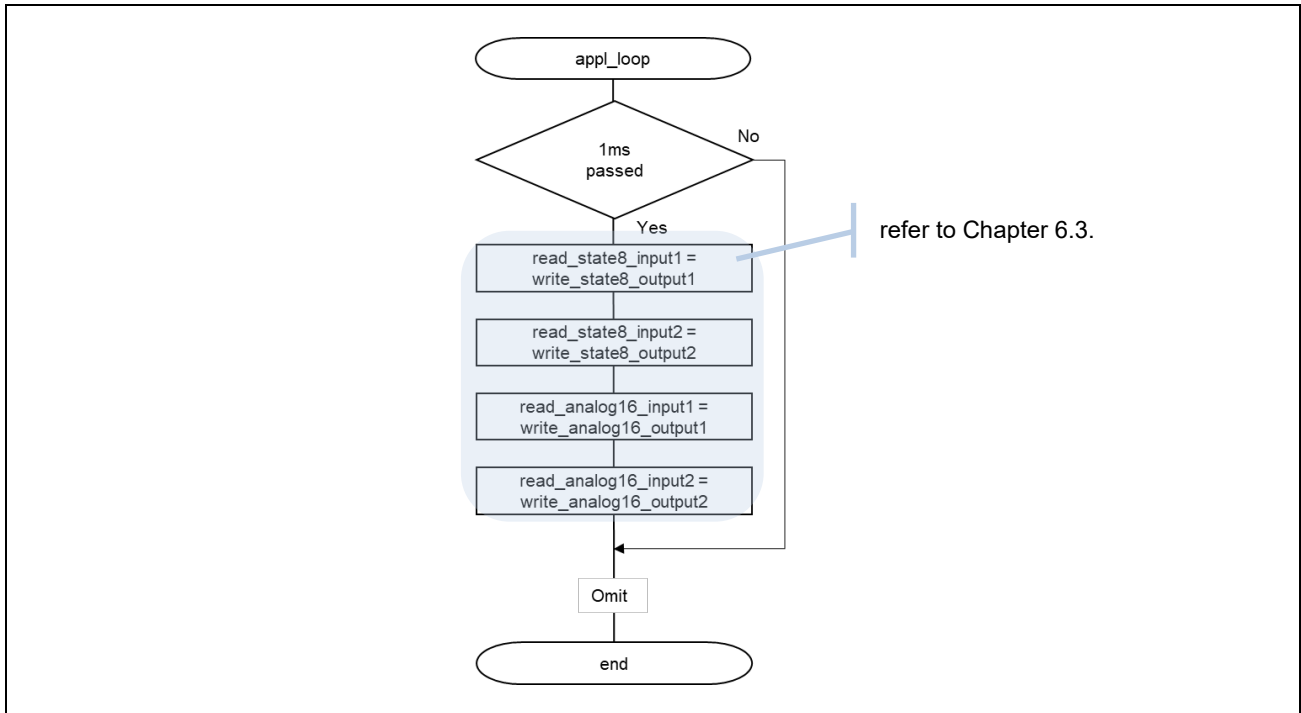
appl_loop

1ms passed

No

Yes

read_state8_input1 = write_state8_output1

refer to Chapter 6.3.

read_state8_input2 = write_state8_output2

read_analog16_input1 = write_analog16_output1

read_analog16_input2 = write_analog16_output2

Omit

end